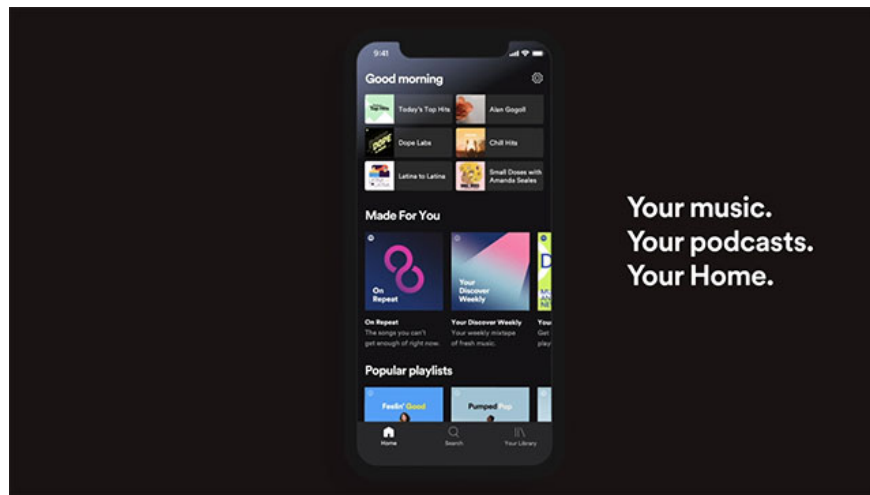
9:41

Good morning

Today's Top Hits
Alan Gogoll
Dope Labs
Chill Hits
Latina to Latina
Small Doses with Amanda Seales

Made For You

On Repeat
On Repeat
The songs you can't get enough of right now.

Your Discover Weekly
Your Discover Weekly
Your weekly mixtape of fresh music.

You
Get
play

Popular playlists

Feelin' Good
Pumped Pop

Home
Search
Your Library

Your music.
Your podcasts.
Your Home.